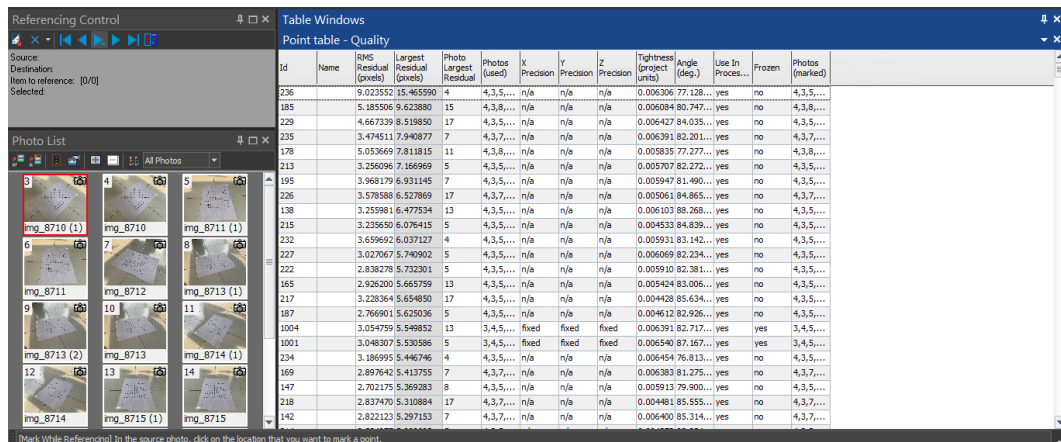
Referencing Control

Source:
Destination:
Item to reference: [0/0]
Selected:

Photo List

All Photos

3 img_8710 (1)
4 img_8710
5 img_8711 (1)
6 img_8711
7 img_8712
8 img_8713 (1)
9 img_8713 (2)
10 img_8713
11 img_8714 (1)
12 img_8714
13 img_8715 (1)
14 img_8715

Table Windows

Point table - Quality

| Id | Name | RMS Residual (pixels) | Largest Residual (pixels) | Photo Largest Residual | Photos (used) | X Precision | Y Precision | Z Precision | Tightness (project units) | Angle (deg.) | Use In Proces... | Frozen | Photos (marked) |
|---|---|---|---|---|---|---|---|---|---|---|---|---|---|
| 236 | | 9.023552 | 15.465590 | 4 | 4,3,5,... | n/a | n/a | n/a | 0.006306 | 77.128... | yes | no | 4,3,5,... |
| 185 | | 5.185506 | 9.623880 | 15 | 4,3,8,... | n/a | n/a | n/a | 0.006084 | 80.747... | yes | no | 4,3,8,... |
| 229 | | 4.667339 | 8.519850 | 17 | 4,3,5,... | n/a | n/a | n/a | 0.006427 | 84.035... | yes | no | 4,3,5,... |
| 235 | | 3.474511 | 7.940877 | 7 | 4,3,7,... | n/a | n/a | n/a | 0.006391 | 82.201... | yes | no | 4,3,7,... |
| 178 | | 5.053669 | 7.811815 | 11 | 4,3,8,... | n/a | n/a | n/a | 0.005835 | 77.277... | yes | no | 4,3,8,... |
| 213 | | 3.256096 | 7.166969 | 5 | 4,3,5,... | n/a | n/a | n/a | 0.005707 | 82.272... | yes | no | 4,3,5,... |
| 195 | | 3.968179 | 6.931145 | 7 | 4,3,5,... | n/a | n/a | n/a | 0.005947 | 81.490... | yes | no | 4,3,5,... |
| 226 | | 3.578588 | 6.527869 | 17 | 4,3,7,... | n/a | n/a | n/a | 0.005061 | 84.865... | yes | no | 4,3,7,... |
| 138 | | 3.255981 | 6.477534 | 13 | 4,3,5,... | n/a | n/a | n/a | 0.006103 | 88.268... | yes | no | 4,3,5,... |
| 215 | | 3.235650 | 6.076415 | 5 | 4,3,5,... | n/a | n/a | n/a | 0.004533 | 84.839... | yes | no | 4,3,5,... |
| 232 | | 3.659692 | 6.037127 | 4 | 4,3,5,... | n/a | n/a | n/a | 0.005931 | 83.142... | yes | no | 4,3,5,... |
| 227 | | 3.027067 | 5.740902 | 5 | 4,3,5,... | n/a | n/a | n/a | 0.006069 | 82.234... | yes | no | 4,3,5,... |
| 222 | | 2.838278 | 5.732301 | 5 | 4,3,5,... | n/a | n/a | n/a | 0.005910 | 82.381... | yes | no | 4,3,5,... |
| 165 | | 2.926200 | 5.665759 | 13 | 4,3,5,... | n/a | n/a | n/a | 0.005424 | 83.006... | yes | no | 4,3,5,... |
| 217 | | 3.228364 | 5.654850 | 17 | 4,3,5,... | n/a | n/a | n/a | 0.004428 | 85.634... | yes | no | 4,3,5,... |
| 187 | | 2.766901 | 5.625036 | 5 | 4,3,5,... | n/a | n/a | n/a | 0.004612 | 82.926... | yes | no | 4,3,5,... |
| 1004 | | 3.054759 | 5.549852 | 13 | 3,4,5,... | fixed | fixed | fixed | 0.006391 | 82.717... | yes | yes | 3,4,5,... |
| 1001 | | 3.048307 | 5.530586 | 5 | 3,4,5,... | fixed | fixed | fixed | 0.006540 | 87.167... | yes | yes | 3,4,5,... |
| 234 | | 3.186995 | 5.446746 | 4 | 4,3,5,... | n/a | n/a | n/a | 0.006454 | 76.813... | yes | no | 4,3,5,... |
| 169 | | 2.897642 | 5.413755 | 7 | 4,3,7,... | n/a | n/a | n/a | 0.006383 | 81.275... | yes | no | 4,3,7,... |
| 147 | | 2.702175 | 5.369283 | 8 | 4,3,5,... | n/a | n/a | n/a | 0.005913 | 79.900... | yes | no | 4,3,5,... |
| 218 | | 2.837470 | 5.310884 | 17 | 4,3,7,... | n/a | n/a | n/a | 0.004481 | 85.555... | yes | no | 4,3,7,... |
| 142 | | 2.822123 | 5.297153 | 7 | 4,3,7,... | n/a | n/a | n/a | 0.006400 | 85.314... | yes | no | 4,3,7,... |

[Mark While Referencing] In the source photo, click on the location that you want to mark a point.